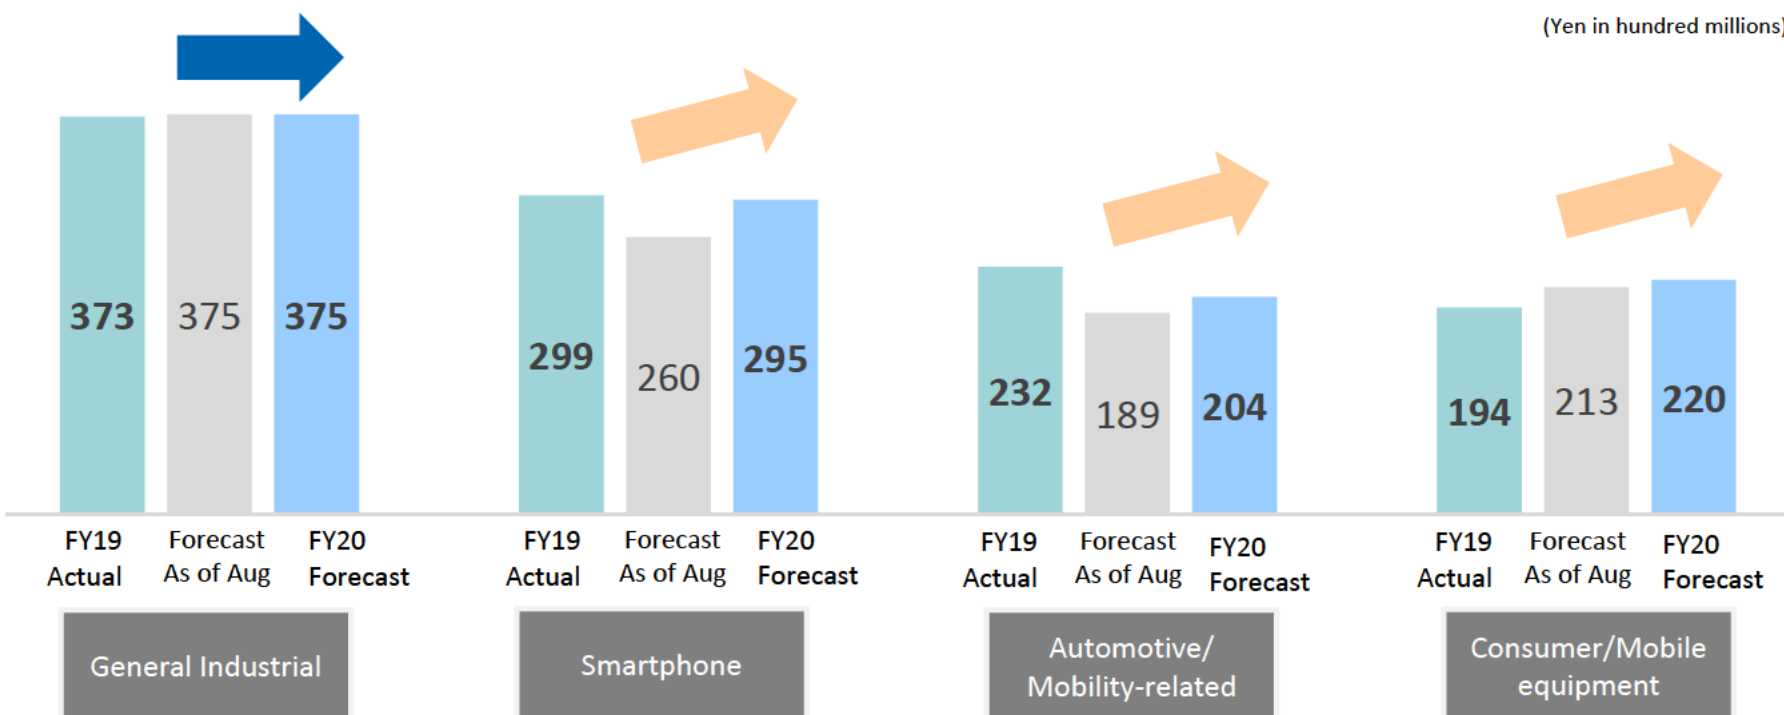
(Yen in hundred millions)

373 375 375

FY19 Actual
Forecast As of Aug
FY20 Forecast

General Industrial

299 260 295

FY19 Actual
Forecast As of Aug
FY20 Forecast

Smartphone

232 189 204

FY19 Actual
Forecast As of Aug
FY20 Forecast

Automotive/ Mobility-related

194 213 220

FY19 Actual
Forecast As of Aug
FY20 Forecast

Consumer/Mobile equipment